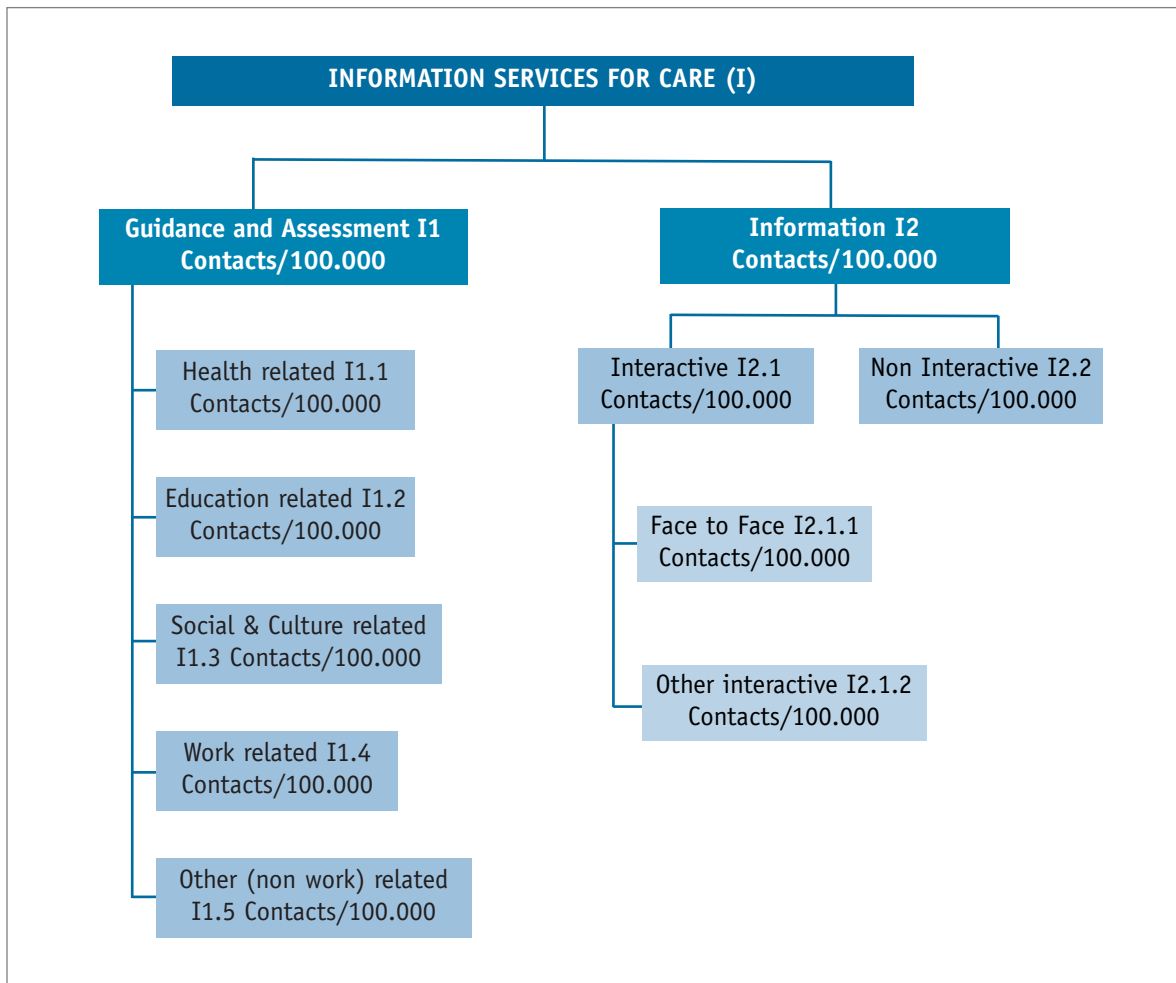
INFORMATION SERVICES FOR CARE (I)

Guidance and Assessment I1 Contacts/100.000

Health related I1.1 Contacts/100.000

Education related I1.2 Contacts/100.000

Social & Culture related I1.3 Contacts/100.000

Work related I1.4 Contacts/100.000

Other (non work) related I1.5 Contacts/100.000

Information I2 Contacts/100.000

Interactive I2.1 Contacts/100.000

Non Interactive I2.2 Contacts/100.000

Face to Face I2.1.1 Contacts/100.000

Other interactive I2.1.2 Contacts/100.000